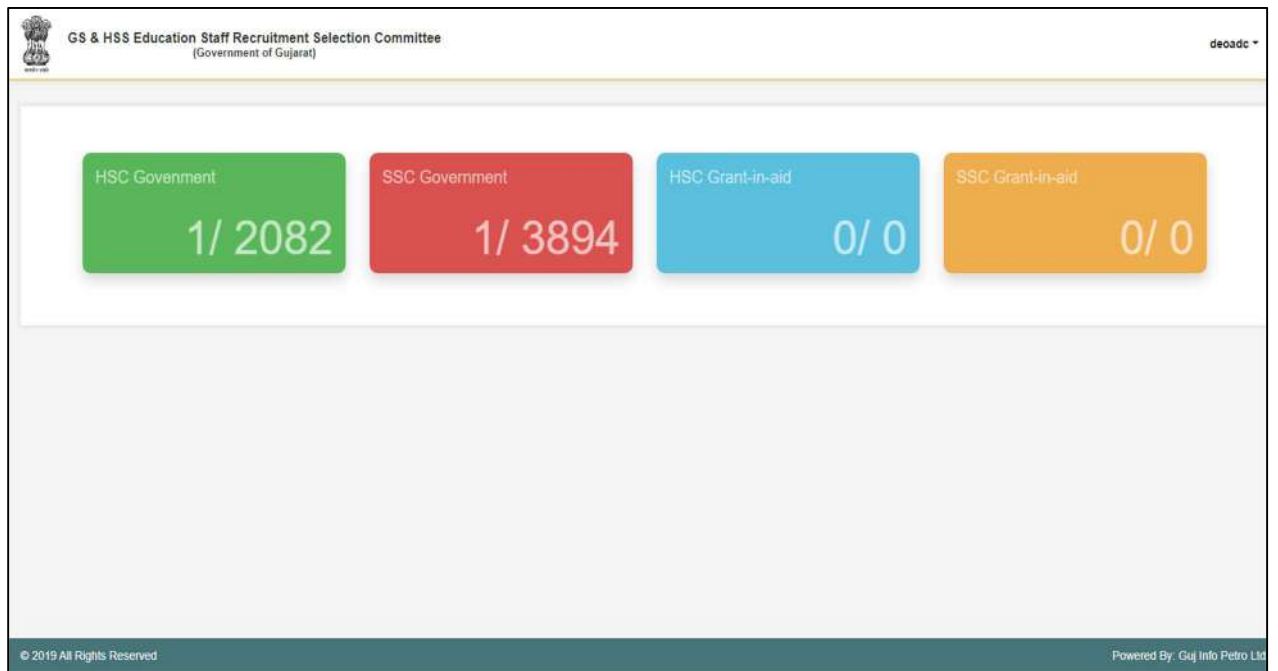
GS & HSS Education Staff Recruitment Selection Committee
(Government of Gujarat)

deoadc

HSC Govenment
1/ 2082

SSC Government
1/ 3894

HSC Grant-in-aid
0/ 0

SSC Grant-in-aid
0/ 0

© 2019 All Rights Reserved

Powered By: Guj Info Petro Ltd